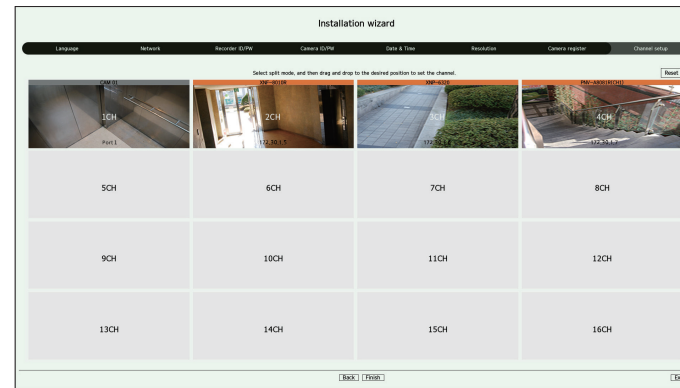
Installation wizard

Language
Network
Recorder ID/PW
Camera ID/PW
Date & Time
Resolution
Camera register
Channel setup

Select split mode, and then drag and drop to the desired position to set the channel.

Reset

CAM 01
1CH
Port 1

XNF-8010R
2CH
172.30.1.5

XNP-6320
3CH
172.30.1.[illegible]

PNV-A9081R(TH)
4CH
172.30.1.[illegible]

5CH
6CH
7CH
8CH
9CH
10CH
11CH
12CH
13CH
14CH
15CH
16CH

Back
Finish
Ex